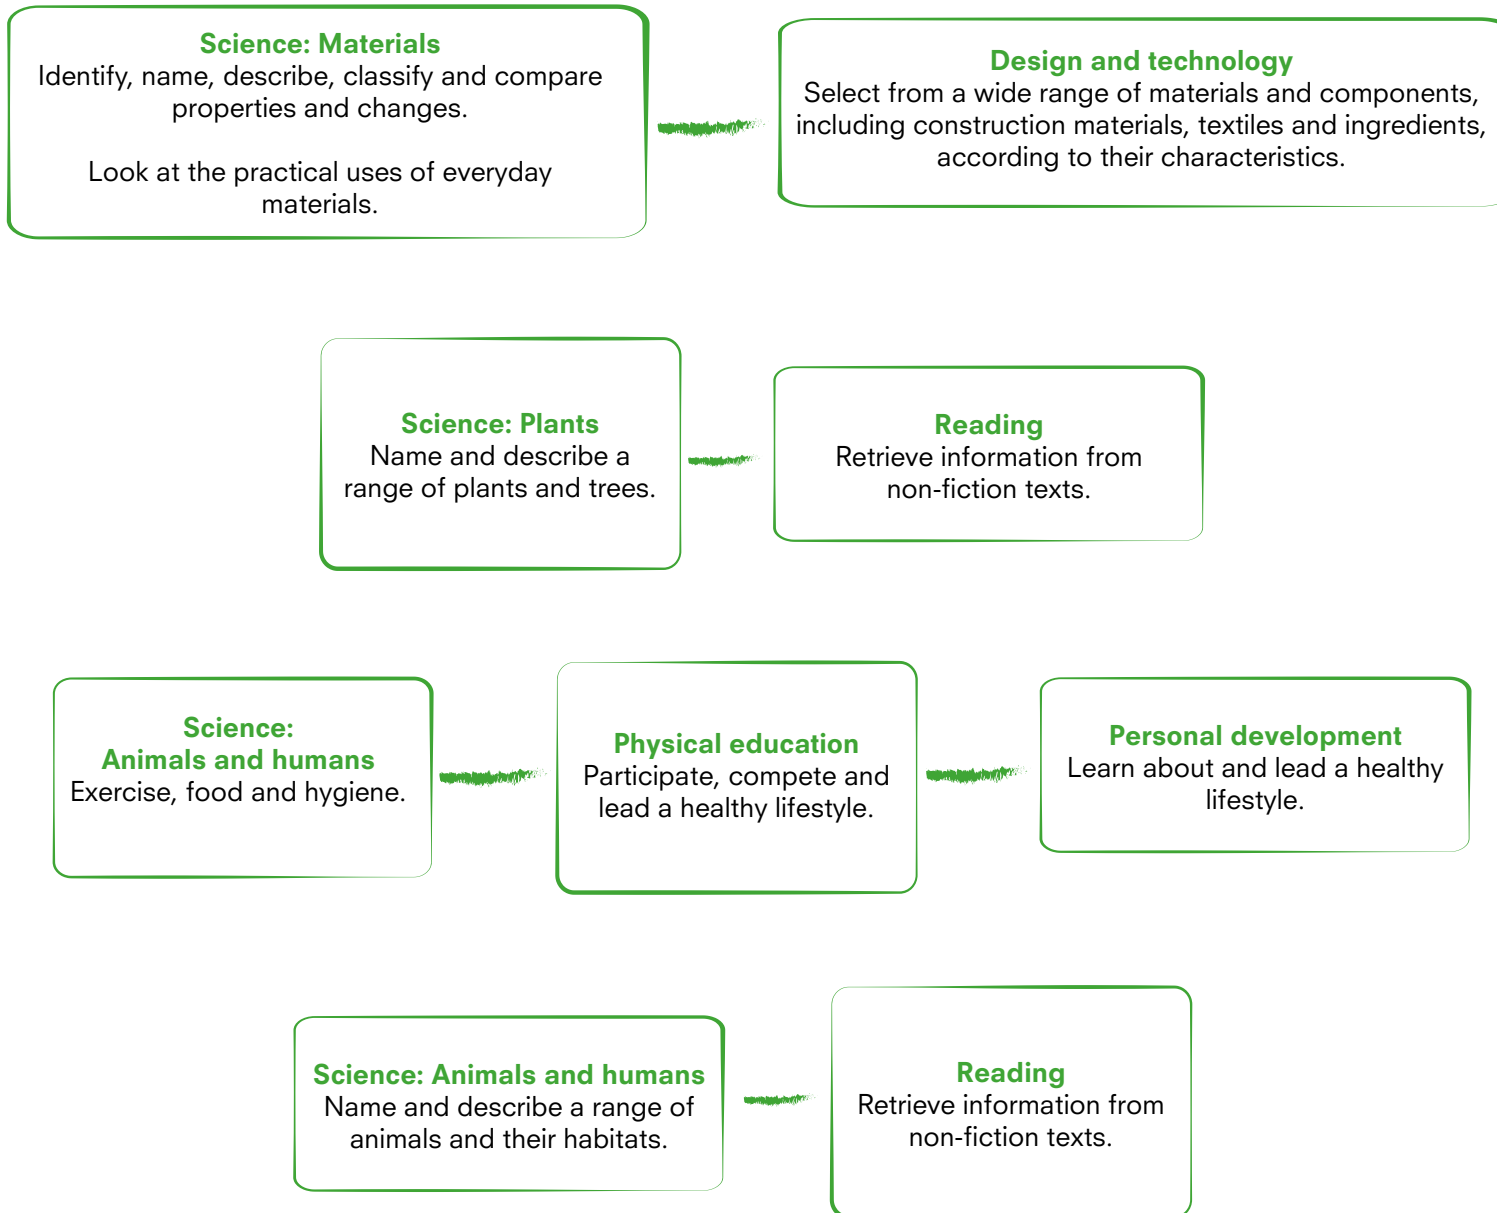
Science: Materials
Identify, name, describe, classify and compare properties and changes.

Look at the practical uses of everyday materials.

Design and technology
Select from a wide range of materials and components, including construction materials, textiles and ingredients, according to their characteristics.

Science: Plants
Name and describe a range of plants and trees.

Reading
Retrieve information from non-fiction texts.

Science:
Animals and humans
Exercise, food and hygiene.

Physical education
Participate, compete and lead a healthy lifestyle.

Personal development
Learn about and lead a healthy lifestyle.

Science: Animals and humans
Name and describe a range of animals and their habitats.

Reading
Retrieve information from non-fiction texts.